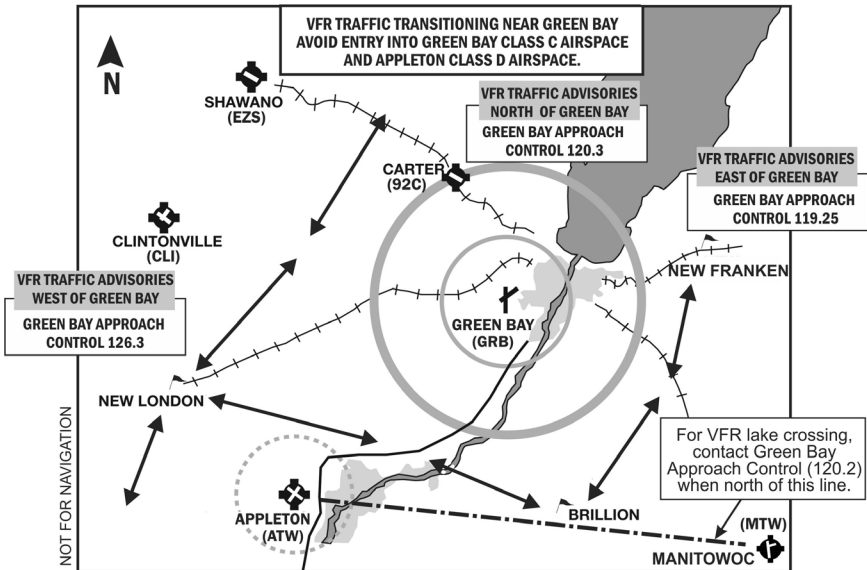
VFR TRAFFIC TRANSITIONING NEAR GREEN BAY AVOID ENTRY INTO GREEN BAY CLASS C AIRSPACE AND APPLETON CLASS D AIRSPACE.

N

SHAWANO (EZS)

VFR TRAFFIC ADVISORIES NORTH OF GREEN BAY

GREEN BAY APPROACH CONTROL 120.3

CARTER (92C)

VFR TRAFFIC ADVISORIES EAST OF GREEN BAY

GREEN BAY APPROACH CONTROL 119.25

CLINTONVILLE (CLI)

NEW FRANKEN

VFR TRAFFIC ADVISORIES WEST OF GREEN BAY

GREEN BAY APPROACH CONTROL 126.3

GREEN BAY (GRB)

NEW LONDON

For VFR lake crossing, contact Green Bay Approach Control (120.2) when north of this line.

NOT FOR NAVIGATION

APPLETON (ATW)

BRILLION

(MTW)

MANITOWOC